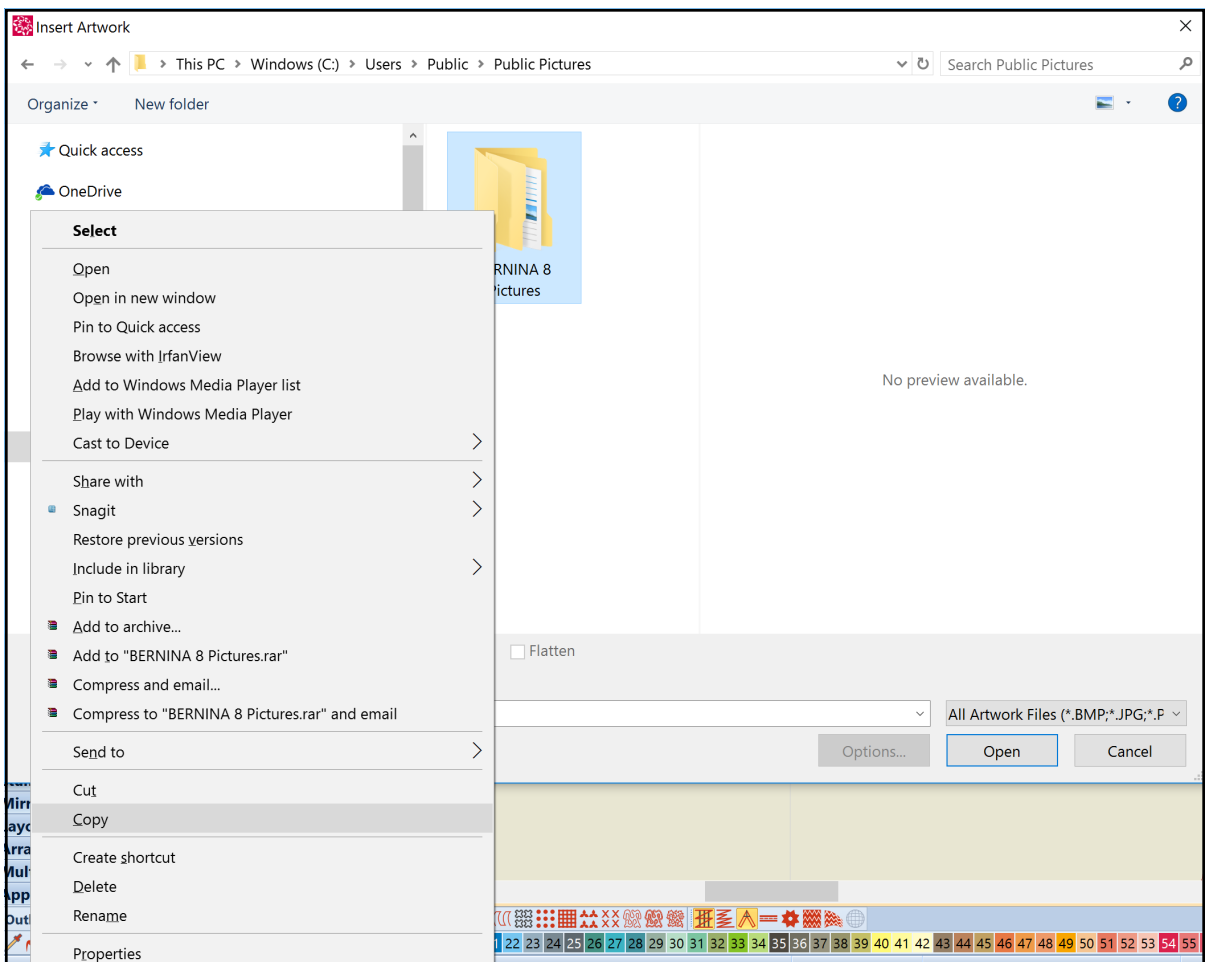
Insert Artwork

This PC > Windows (C:) > Users > Public > Public Pictures

Search Public Pictures

Organize ▾ New folder

Quick access

OneDrive

Select

Open

Open in new window

Pin to Quick access

Browse with IrfanView

Add to Windows Media Player list

Play with Windows Media Player

Cast to Device

Share with

Snagit

Restore previous versions

Include in library

Pin to Start

Add to archive...

Add to "BERNINA 8 Pictures.rar"

Compress and email...

Compress to "BERNINA 8 Pictures.rar" and email

Send to

Cut

Copy

Create shortcut

Delete

Rename

Properties

RNINA 8 Pictures

No preview available.

Flatten

All Artwork Files (*.BMP;*.JPG;*.P

Options...

Open

Cancel

1 22 23 24 25 26 27 28 29 30 31 32 33 34 35 36 37 38 39 40 41 42 43 44 45 46 47 48 49 50 51 52 53 54 55